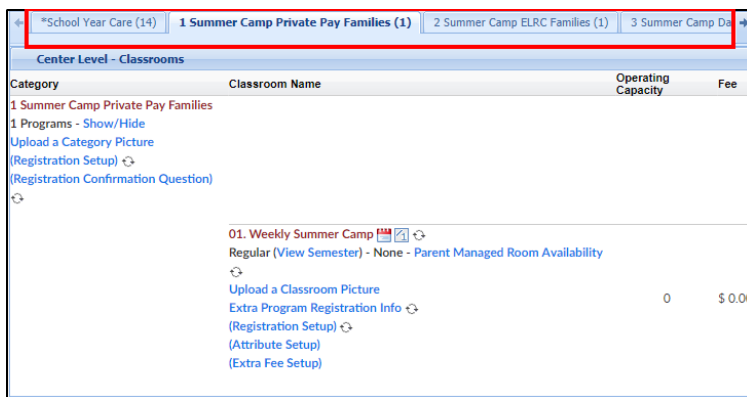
*School Year Care (14) | 1 Summer Camp Private Pay Families (1) | 2 Summer Camp ELRC Families (1) | 3 Summer Camp Da

Center Level - Classrooms

| Category | Classroom Name | Operating Capacity | Fee |
|---|---|---|---|
| 1 Summer Camp Private Pay Families<br>1 Programs - Show/Hide<br>Upload a Category Picture<br>(Registration Setup)<br>(Registration Confirmation Question) | | | |
| | 01. Weekly Summer Camp<br>Regular (View Semester) - None - Parent Managed Room Availability<br>Upload a Classroom Picture<br>Extra Program Registration Info<br>(Registration Setup)<br>(Attribute Setup)<br>(Extra Fee Setup) | 0 | $ 0.0 |